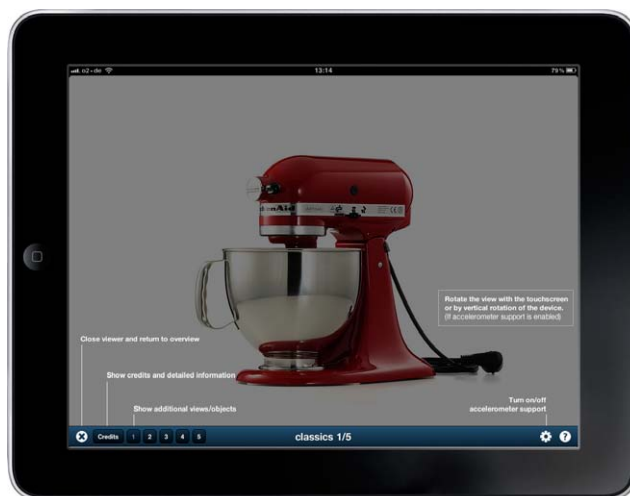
o2 - de
13:14
79 %

KitchenAid

Rotate the view with the touchscreen or by vertical rotation of the device.
(If accelerometer support is enabled)

Close viewer and return to overview

Show credits and detailed information

Show additional views/objects

Turn on/off accelerometer support

Credits
1
2
3
4
5
classics 1/5